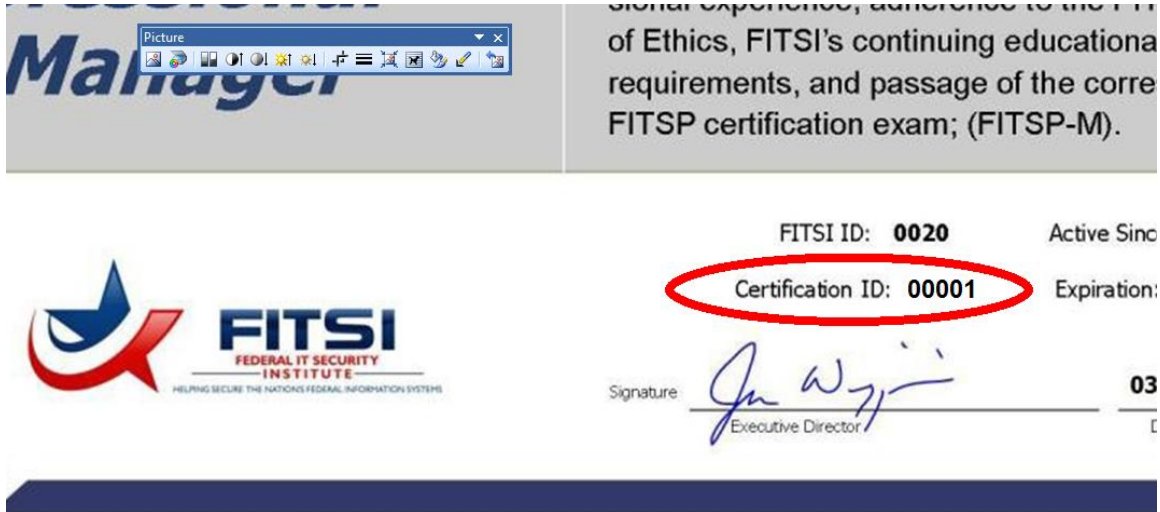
Manager

Picture

sional experience, adherence to the FITSI Code of Ethics, FITSI's continuing educational requirements, and passage of the correct FITSP certification exam; (FITSP-M).

FITSI ID: 0020

Active Sinc

Certification ID: 00001

Expiration:

FITSI
FEDERAL IT SECURITY
INSTITUTE
HELPING SECURE THE NATIONS FEDERAL INFORMATION SYSTEMS

Signature

Executive Director

03

D